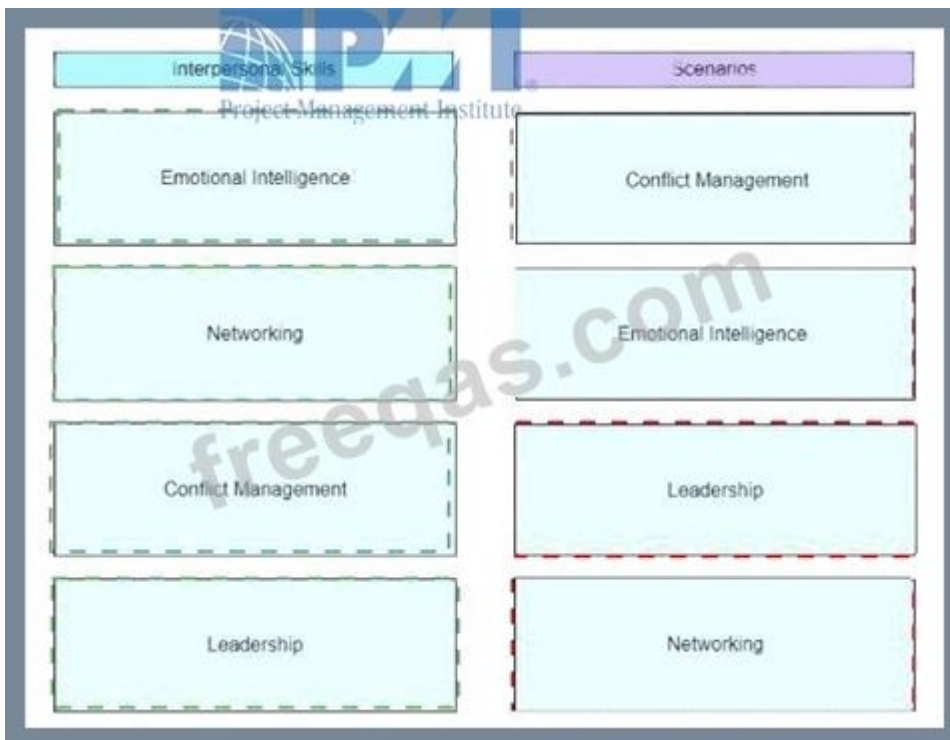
PMI
Project Management Institute

Interpersonal Skills

Scenarios

Emotional Intelligence

Conflict Management

Networking

Emotional Intelligence

Conflict Management

Leadership

Leadership

Networking

freeqas.com